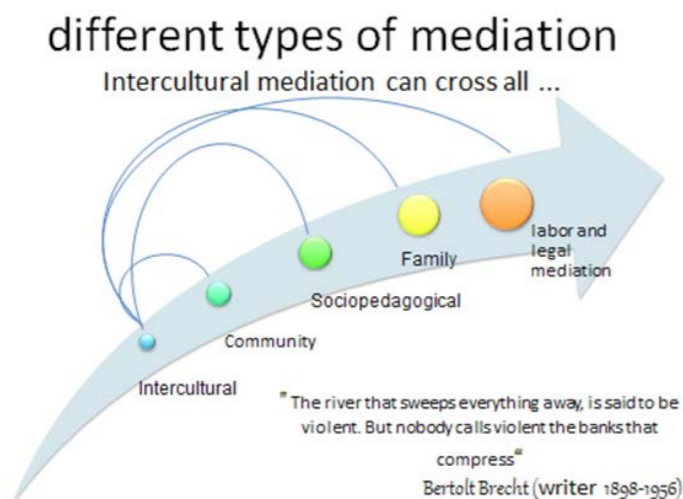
different types of mediation

Intercultural mediation can cross all ...

Intercultural

Community

Sociopedagogical

Family

labor and legal mediation

" The river that sweeps everything away, is said to be violent. But nobody calls violent the banks that compress"

Bertolt Brecht (writer 1898-1956)